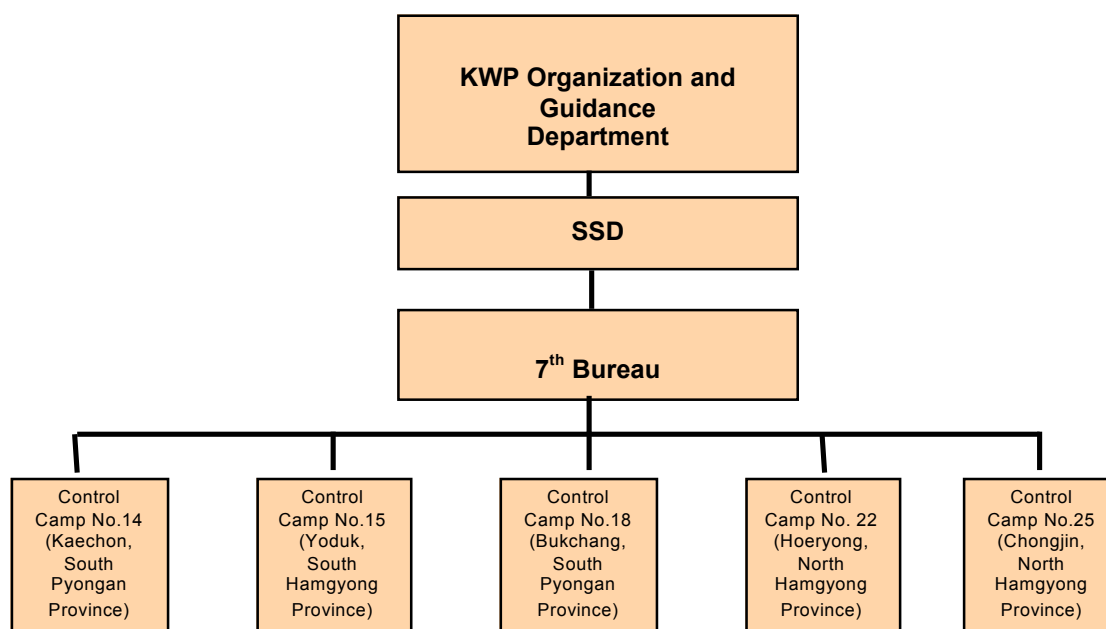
KWP Organization and Guidance Department

SSD

7$^{th}$ Bureau

Control Camp No.14 (Kaechon, South Pyongan Province)

Control Camp No.15 (Yoduk, South Hamgyong Province)

Control Camp No.18 (Bukchang, South Pyongan Province)

Control Camp No. 22 (Hoeryong, North Hamgyong Province)

Control Camp No.25 (Chongjin, North Hamgyong Province)